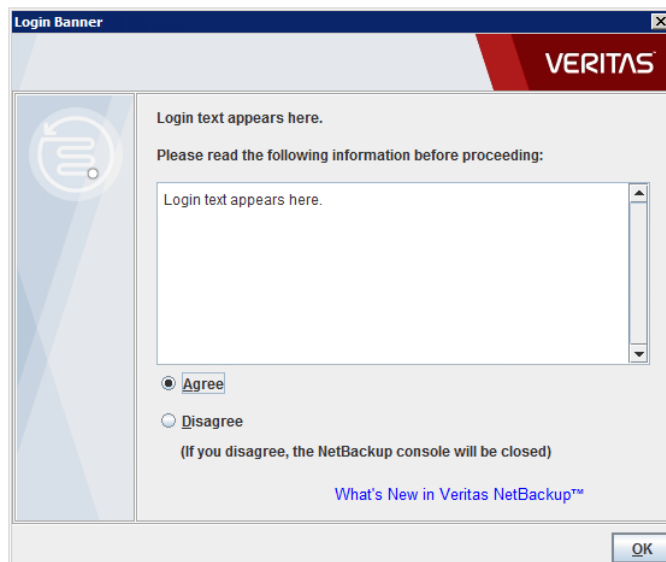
Login Banner

VERITAS

Login text appears here.

Please read the following information before proceeding:

Login text appears here.

Agree

Disagree

(If you disagree, the NetBackup console will be closed)

What's New in Veritas NetBackup™

OK